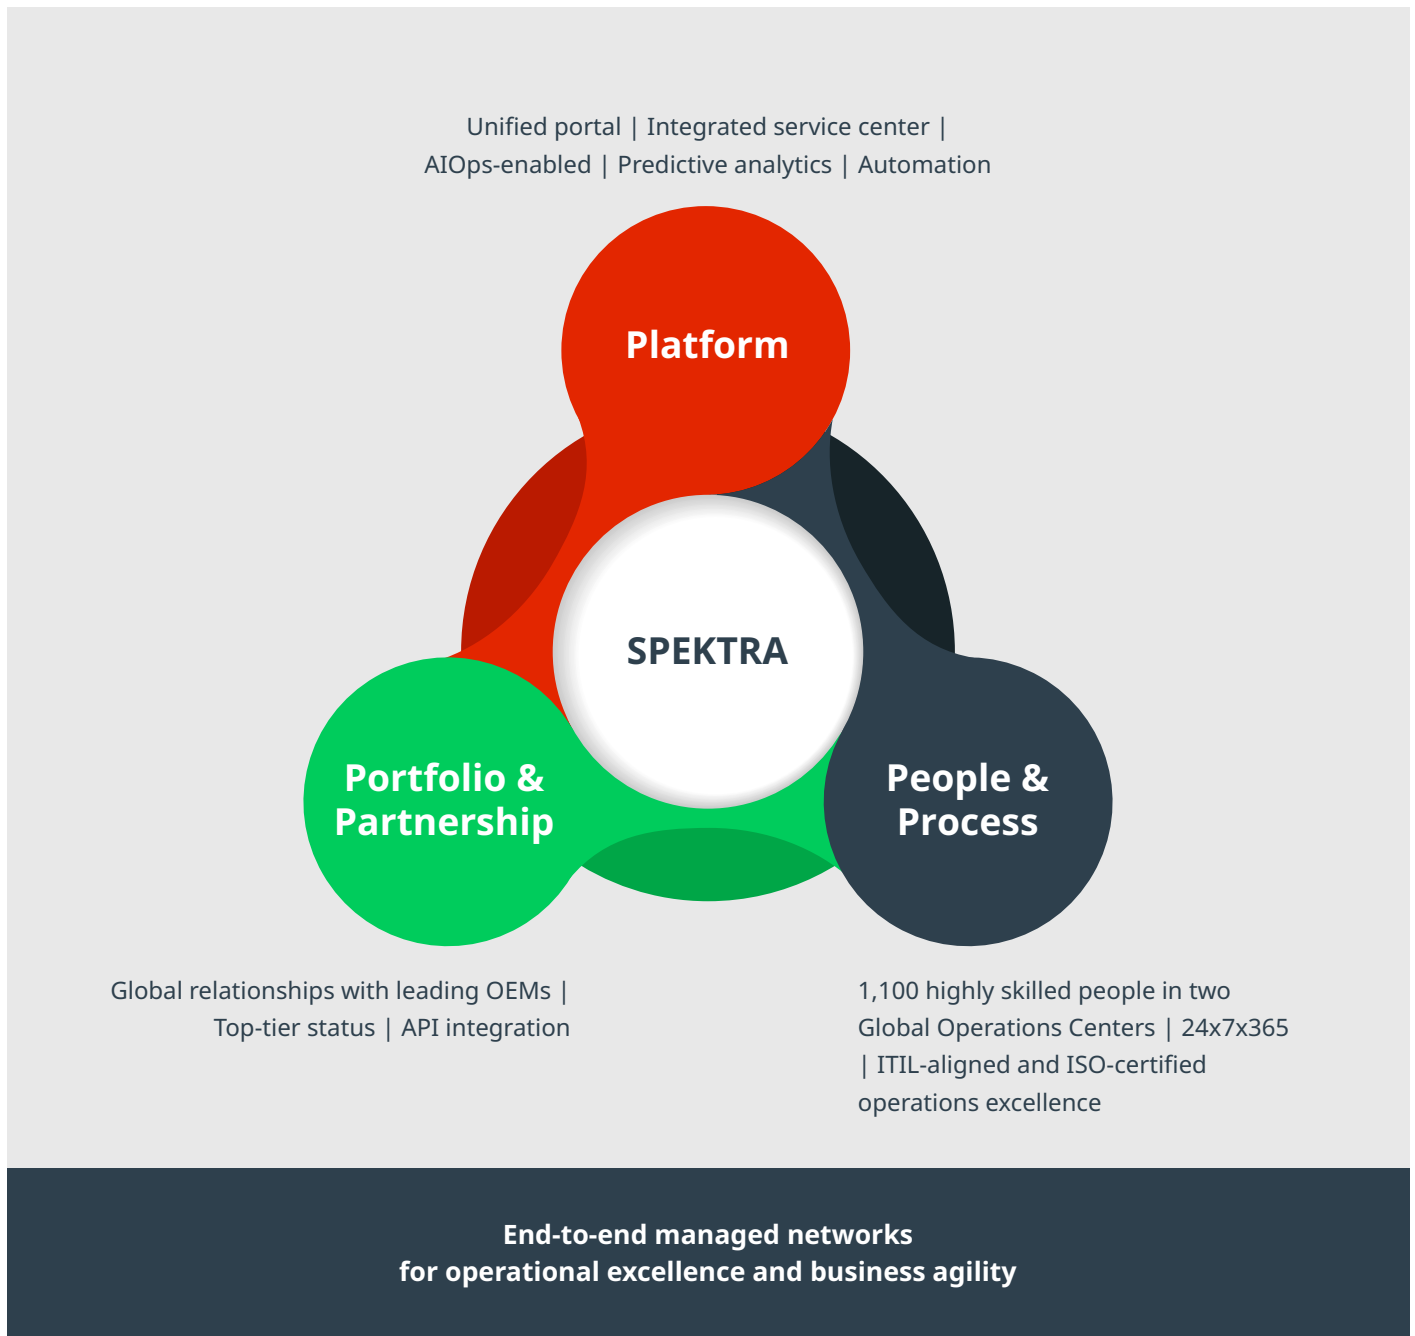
Unified portal | Integrated service center | AIOps-enabled | Predictive analytics | Automation

Platform

SPEKTRA

Portfolio & Partnership

People & Process

Global relationships with leading OEMs | Top-tier status | API integration

1,100 highly skilled people in two Global Operations Centers | 24x7x365 | ITIL-aligned and ISO-certified operations excellence

End-to-end managed networks for operational excellence and business agility